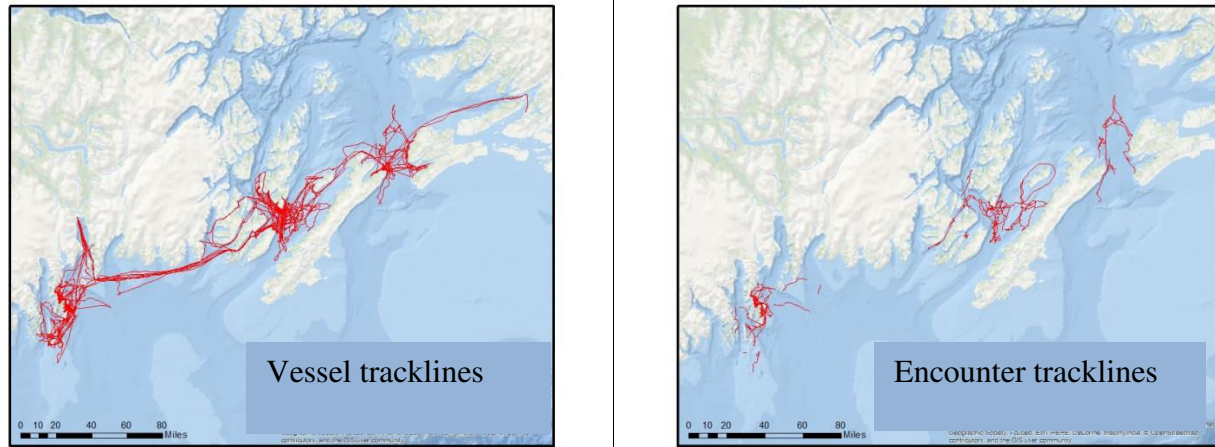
Vessel tracklines

0 10 20 40 60 80 Miles

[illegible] contributors, and the GIS user community

Encounter tracklines

0 10 20 40 60 80 Miles

Geographic Society, i-cubed, Esri, HERE, DeLorme, MapmyIndia, © OpenStreetMap contributors, and the GIS user community